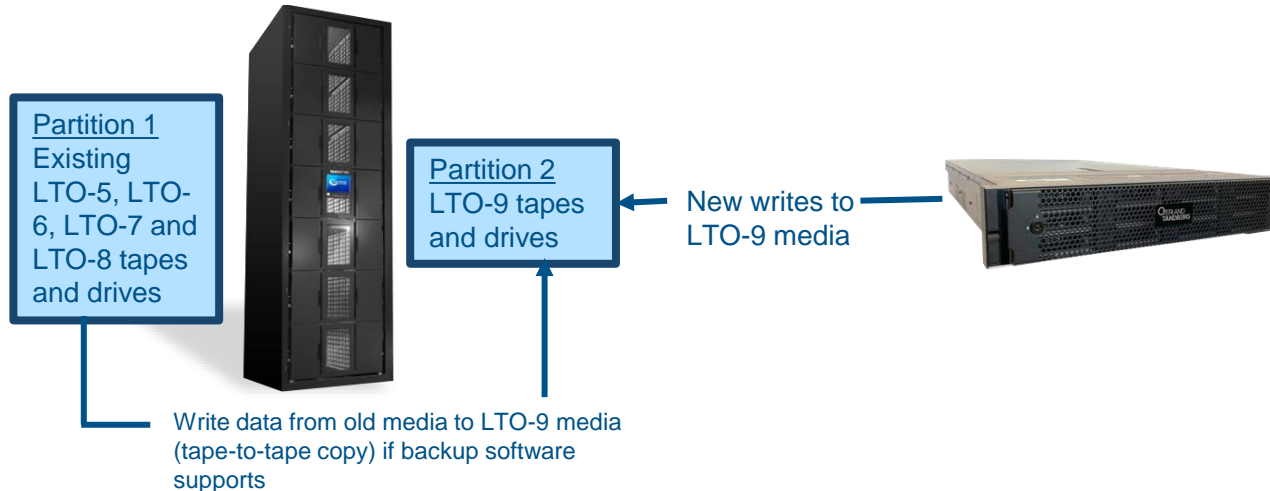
Partition 1
Existing LTO-5, LTO-6, LTO-7 and LTO-8 tapes and drives

Partition 2
LTO-9 tapes and drives

New writes to LTO-9 media

OVERLAND TANDBERG

Write data from old media to LTO-9 media (tape-to-tape copy) if backup software supports